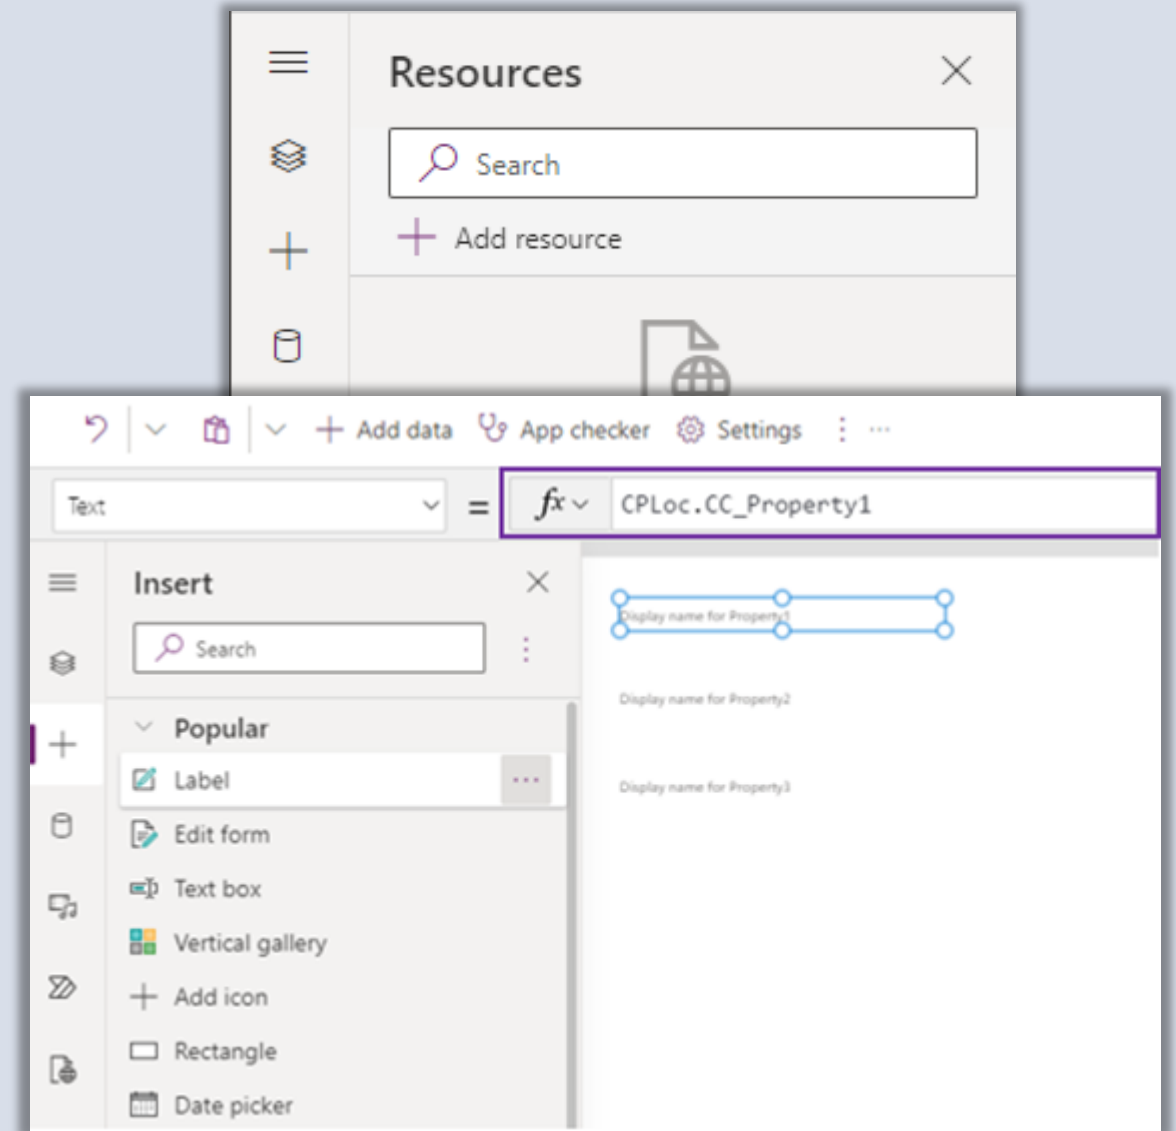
Resources

Search

Add resource

Add data App checker Settings ⋮ ···

Text

=

fx

CPLoc.CC_Property1

Insert

Search

Popular

Label

Edit form

Text box

Vertical gallery

Add icon

Rectangle

Date picker

Display name for Property1

Display name for Property2

Display name for Property3